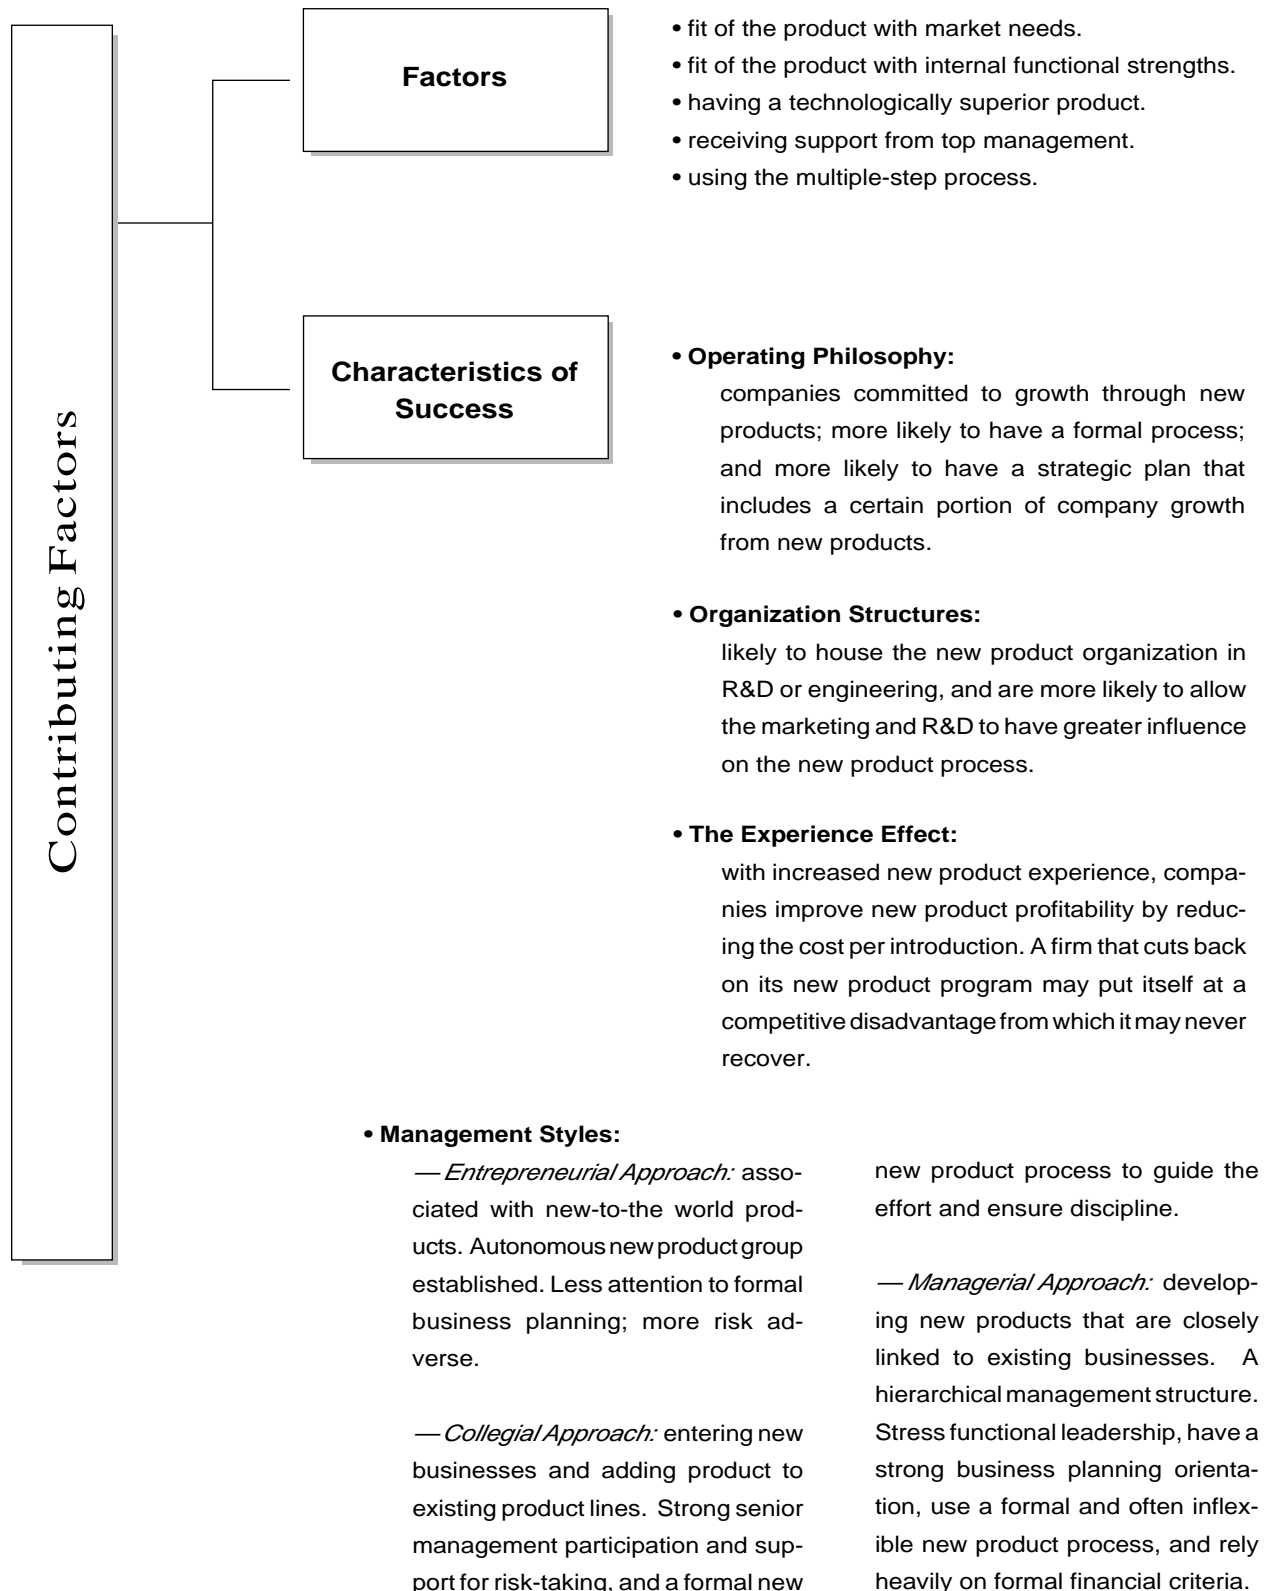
Contributing Factors

Factors

• fit of the product with market needs.
• fit of the product with internal functional strengths.
• having a technologically superior product.
• receiving support from top management.
• using the multiple-step process.

Characteristics of Success

• **Operating Philosophy:**
companies committed to growth through new products; more likely to have a formal process; and more likely to have a strategic plan that includes a certain portion of company growth from new products.

• **Organization Structures:**
likely to house the new product organization in R&D or engineering, and are more likely to allow the marketing and R&D to have greater influence on the new product process.

• **The Experience Effect:**
with increased new product experience, companies improve new product profitability by reducing the cost per introduction. A firm that cuts back on its new product program may put itself at a competitive disadvantage from which it may never recover.

• **Management Styles:**
— *Entrepreneurial Approach:* associated with new-to-the world products. Autonomous new product group established. Less attention to formal business planning; more risk adverse.

— *Collegial Approach:* entering new businesses and adding product to existing product lines. Strong senior management participation and support for risk-taking, and a formal new new product process to guide the effort and ensure discipline.

— *Managerial Approach:* developing new products that are closely linked to existing businesses. A hierarchical management structure. Stress functional leadership, have a strong business planning orientation, use a formal and often inflexible new product process, and rely heavily on formal financial criteria.